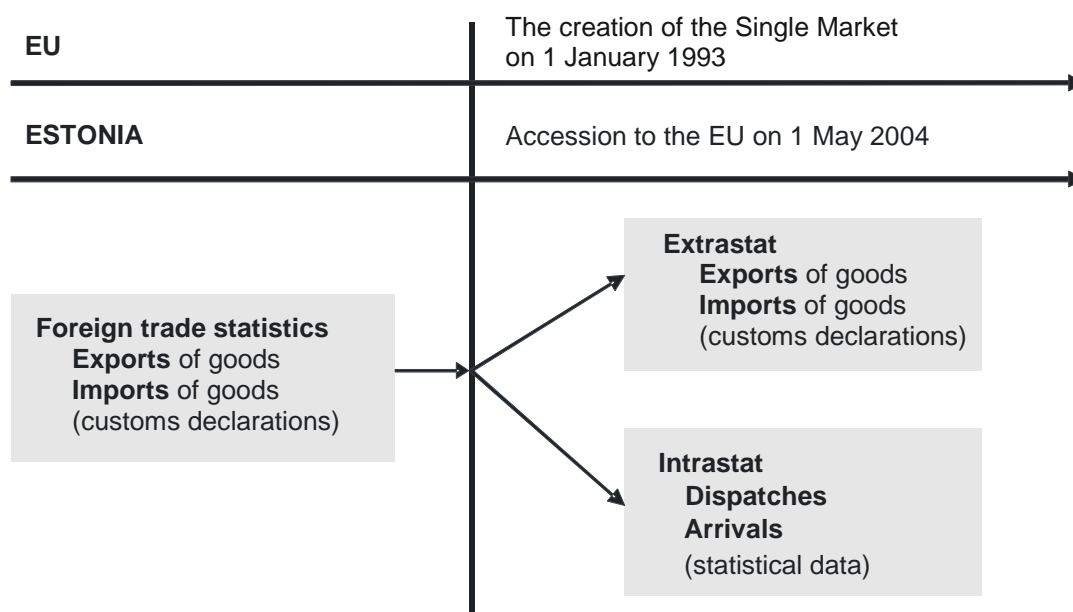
EU

The creation of the Single Market on 1 January 1993

ESTONIA

Accession to the EU on 1 May 2004

Foreign trade statistics
Exports of goods
Imports of goods
(customs declarations)

Extrastat
Exports of goods
Imports of goods
(customs declarations)

Intrastat
Dispatches
Arrivals
(statistical data)